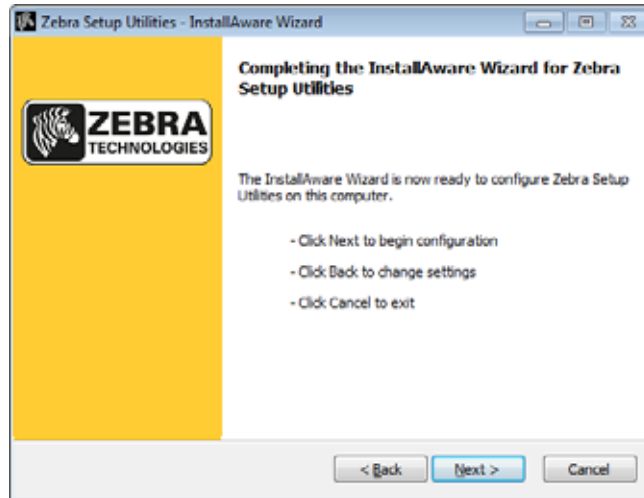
Zebra Setup Utilities - InstallAware Wizard

ZEBRA TECHNOLOGIES

Completing the InstallAware Wizard for Zebra Setup Utilities

The InstallAware Wizard is now ready to configure Zebra Setup Utilities on this computer.

- Click Next to begin configuration

- Click Back to change settings

- Click Cancel to exit

< Back

Next >

Cancel